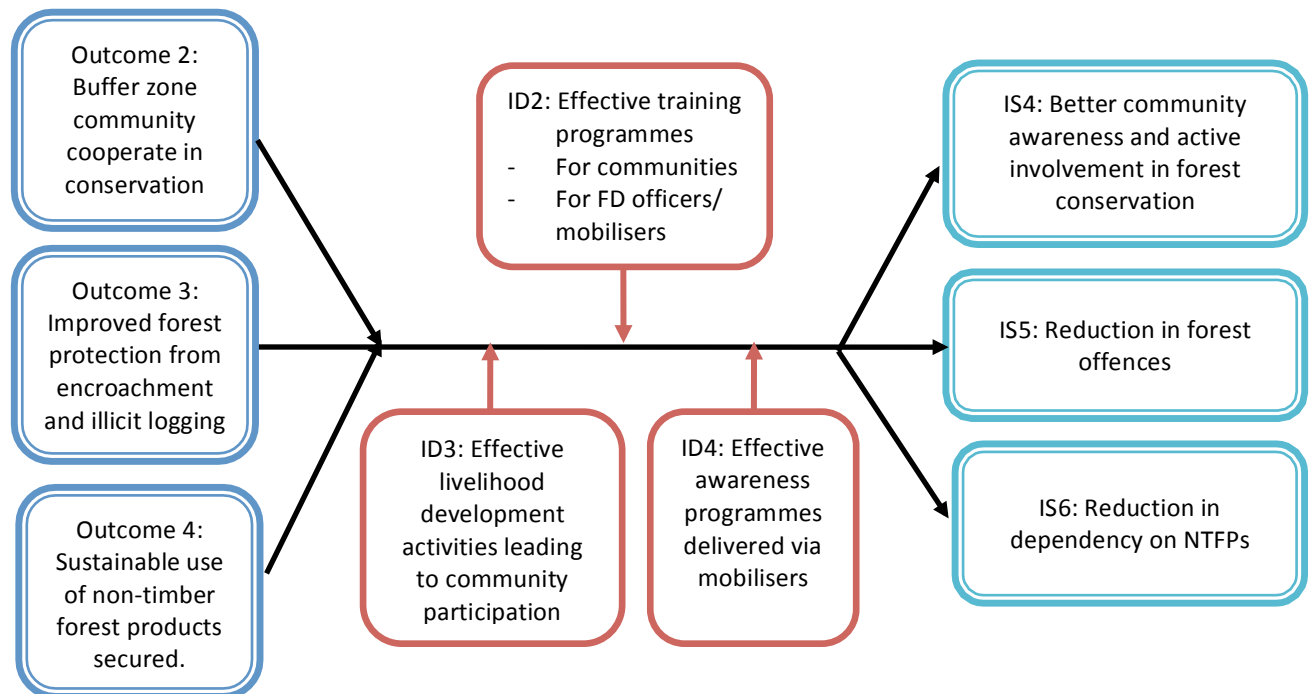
Outcome 2: Buffer zone community cooperate in conservation

Outcome 3: Improved forest protection from encroachment and illicit logging

Outcome 4: Sustainable use of non-timber forest products secured.

ID2: Effective training programmes
- For communities
- For FD officers/ mobilisers

ID3: Effective livelihood development activities leading to community participation

ID4: Effective awareness programmes delivered via mobilisers

IS4: Better community awareness and active involvement in forest conservation

IS5: Reduction in forest offences

IS6: Reduction in dependency on NTFPs